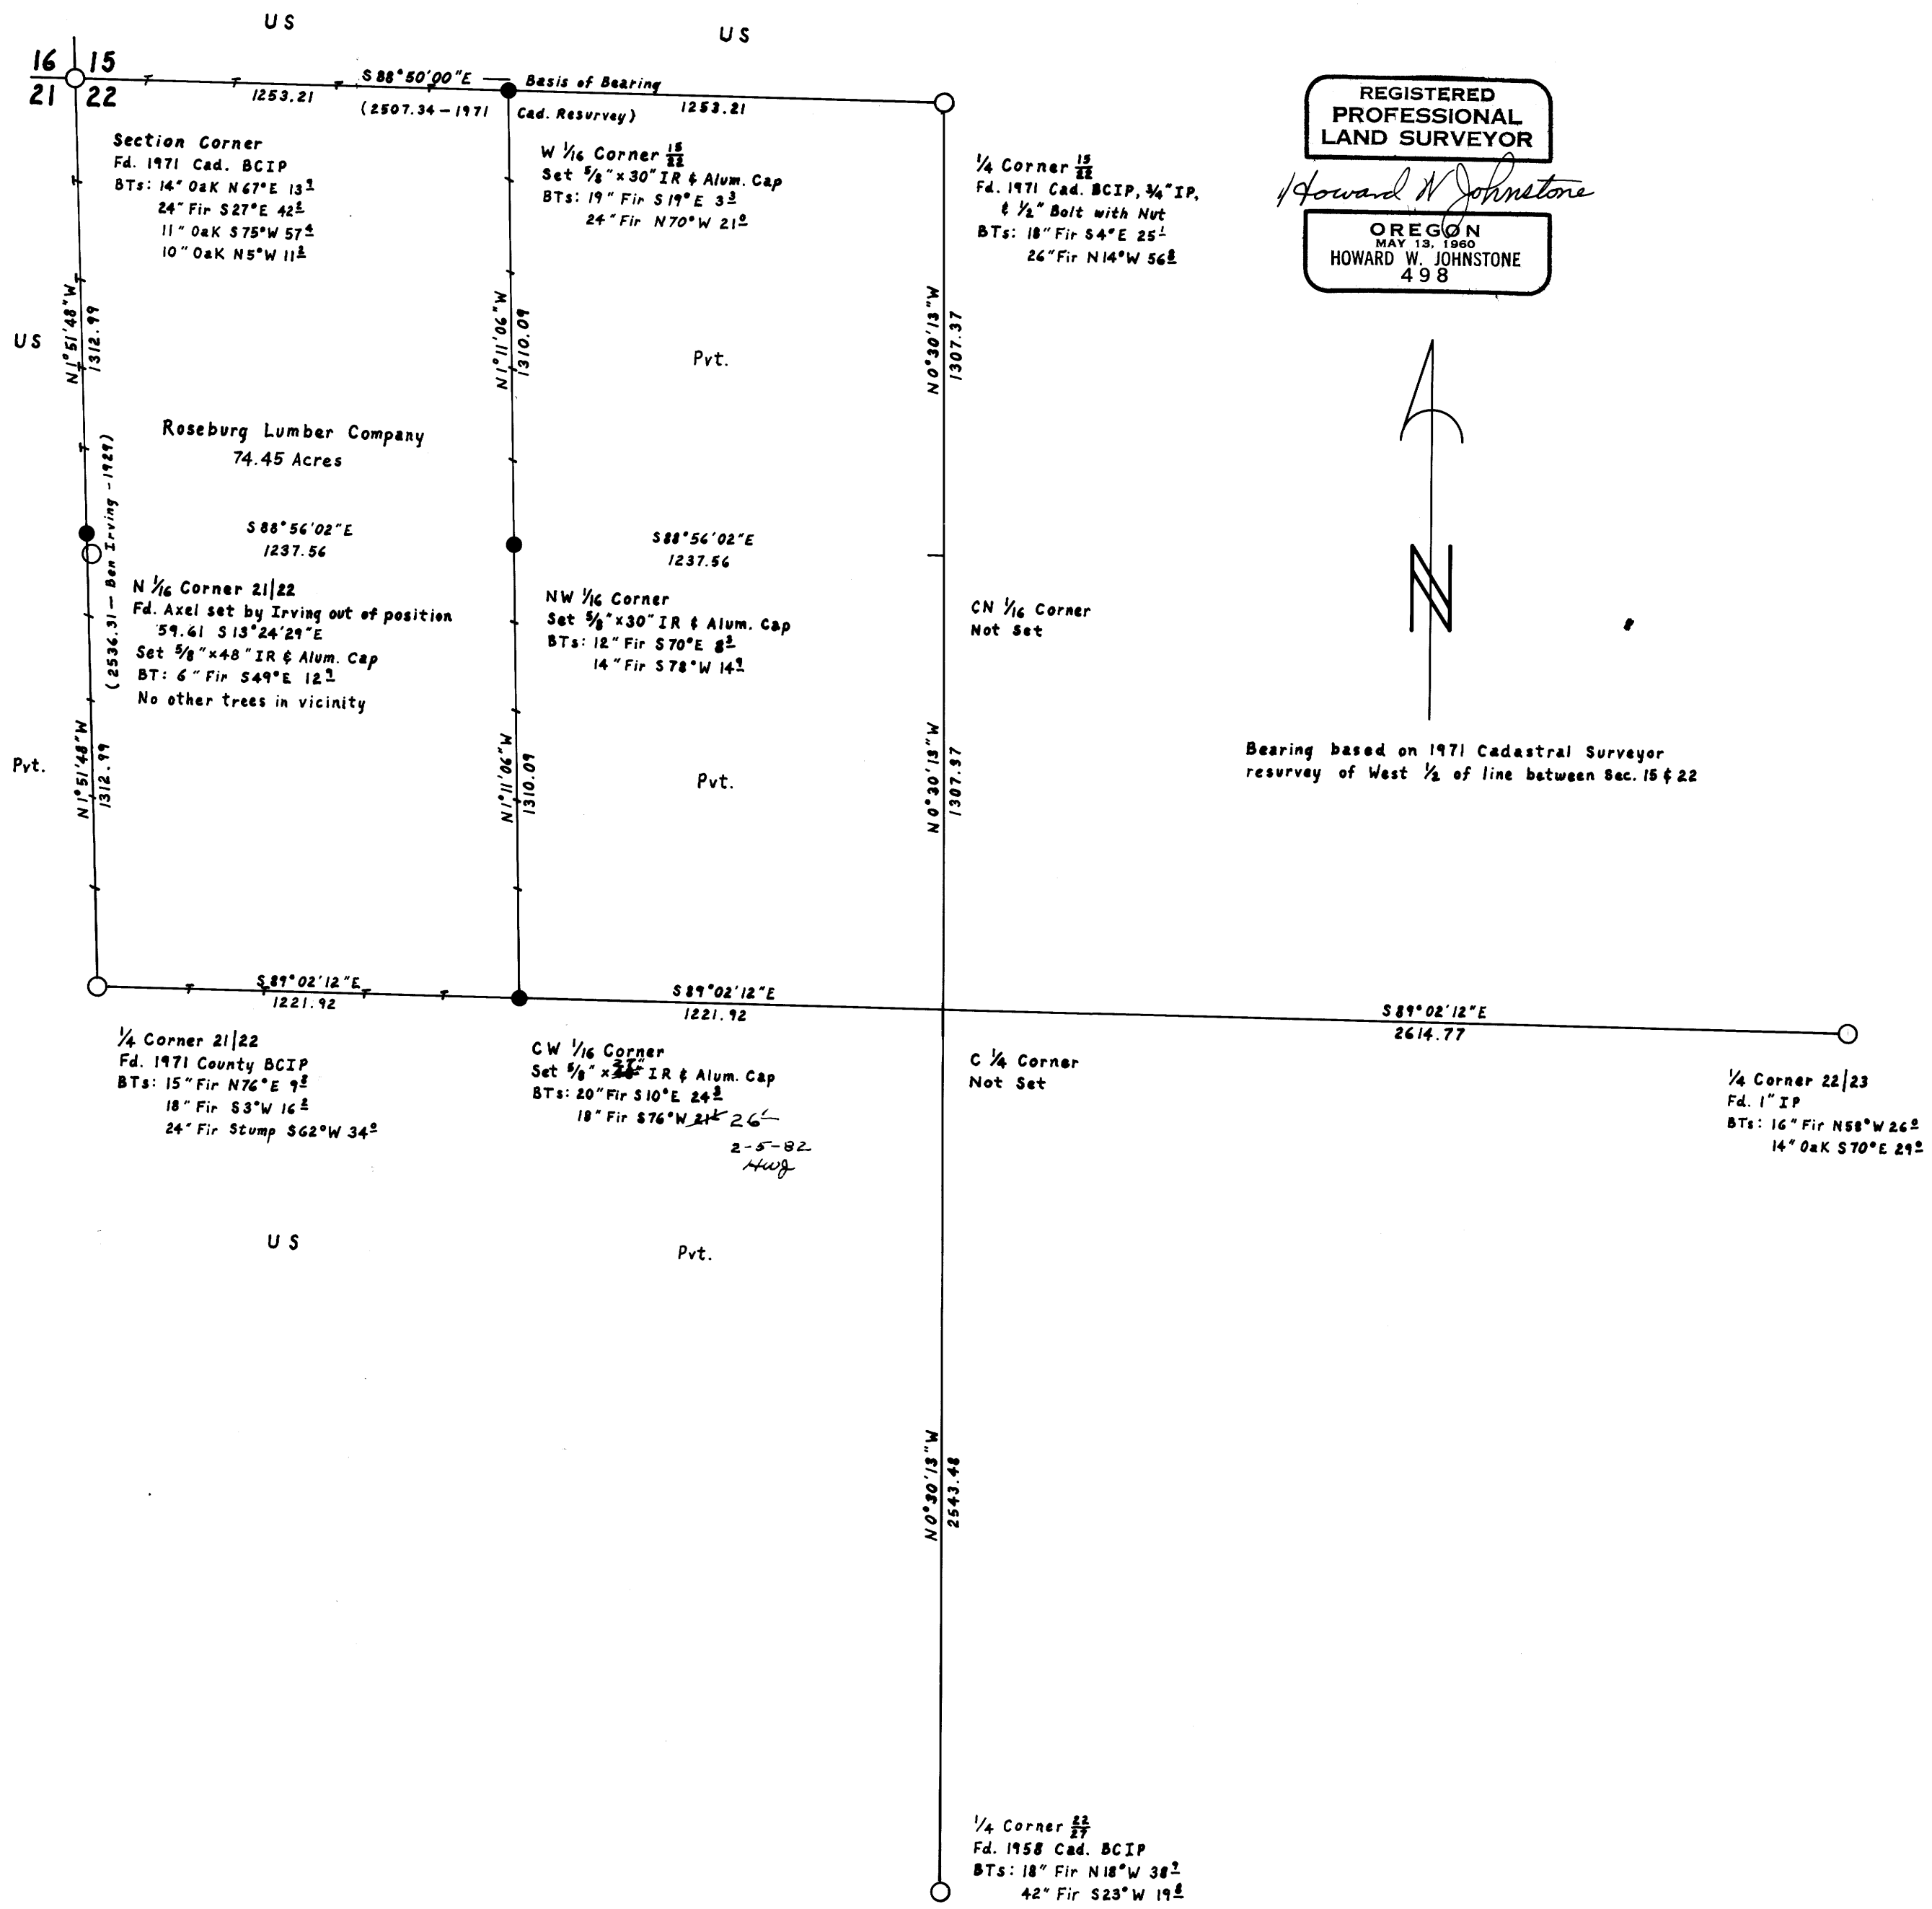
US

US

16 | 15
21 | 22

S 88°50'00"E — Basis of Bearing

1253.21

(2507.34 — 1971 Cad. Resurvey)

1253.21

Section Corner
Fd. 1971 Cad. BCIP
BTs: 14" Oak N67°E 13$^{9}$
24" Fir S27°E 42$^{5}$
11" Oak S75°W 57$^{4}$
10" Oak N5°W 11$^{5}$

W 1/16 Corner $\frac{15}{22}$
Set 5/8" x 30" IR & Alum. Cap
BTs: 19" Fir S19°E 3$^{3}$
24" Fir N70°W 21$^{0}$

1/4 Corner $\frac{15}{22}$
Fd. 1971 Cad. BCIP, 3/4" IP,
& 1/2" Bolt with Nut
BTs: 18" Fir S4°E 25$^{1}$
26" Fir N14°W 56$^{8}$

REGISTERED
PROFESSIONAL
LAND SURVEYOR
Howard W Johnstone
OREGON
MAY 13, 1960
HOWARD W. JOHNSTONE
498

US

N1°51'48"W
1312.99

N1°11'06"W
1310.09

Pvt.

N0°30'13"W
1307.37

Roseburg Lumber Company
74.45 Acres

(2536.31 — Ben Irving - 1929)

S 88°56'02"E
1237.56

S 88°56'02"E
1237.56

N 1/16 Corner 21|22
Fd. Axel set by Irving out of position
59.61 S13°24'29"E
Set 5/8" x 48" IR & Alum. Cap
BT: 6" Fir S49°E 12$^{9}$
No other trees in vicinity

NW 1/16 Corner
Set 5/8" x 30" IR & Alum. Cap
BTs: 12" Fir S70°E 8$^{5}$
14" Fir S78°W 14$^{9}$

CN 1/16 Corner
Not Set

Bearing based on 1971 Cadastral Surveyor resurvey of West 1/2 of line between Sec. 15 & 22

Pvt.

N1°51'48"W
1312.99

N1°11'06"W
1310.09

Pvt.

N0°30'13"W
1307.37

S 89°02'12"E
1221.92

S 89°02'12"E
1221.92

S 89°02'12"E
2614.77

1/4 Corner 21|22
Fd. 1971 County BCIP
BTs: 15" Fir N76°E 9$^{8}$
18" Fir S3°W 16$^{5}$
24" Fir Stump S62°W 34$^{0}$

CW 1/16 Corner
Set 5/8" x 30" IR & Alum. Cap
BTs: 20" Fir S10°E 24$^{8}$
18" Fir S76°W 21 26
2-5-82
HWJ

C 1/4 Corner
Not Set

1/4 Corner 22|23
Fd. 1" IP
BTs: 16" Fir N58°W 26$^{0}$
14" Oak S70°E 29$^{0}$

US

Pvt.

N0°30'13"W
2543.48

1/4 Corner $\frac{22}{27}$
Fd. 1958 Cad. BCIP
BTs: 18" Fir N18°W 38$^{9}$
42" Fir S23°W 19$^{8}$